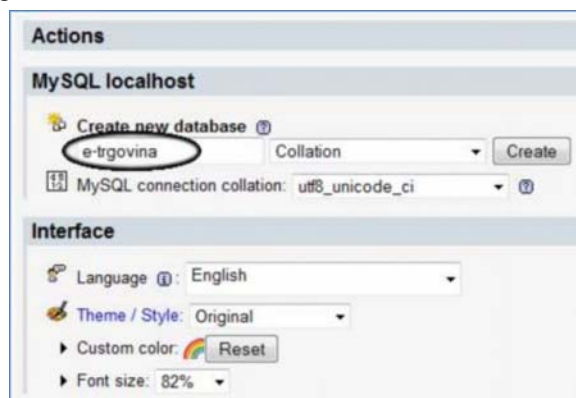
Actions

MySQL localhost

Create new database

e-trgovina

Collation

Create

MySQL connection collation: utf8_unicode_ci

Interface

Language: English

Theme / Style: Original

Custom color: Reset

Font size: 82%